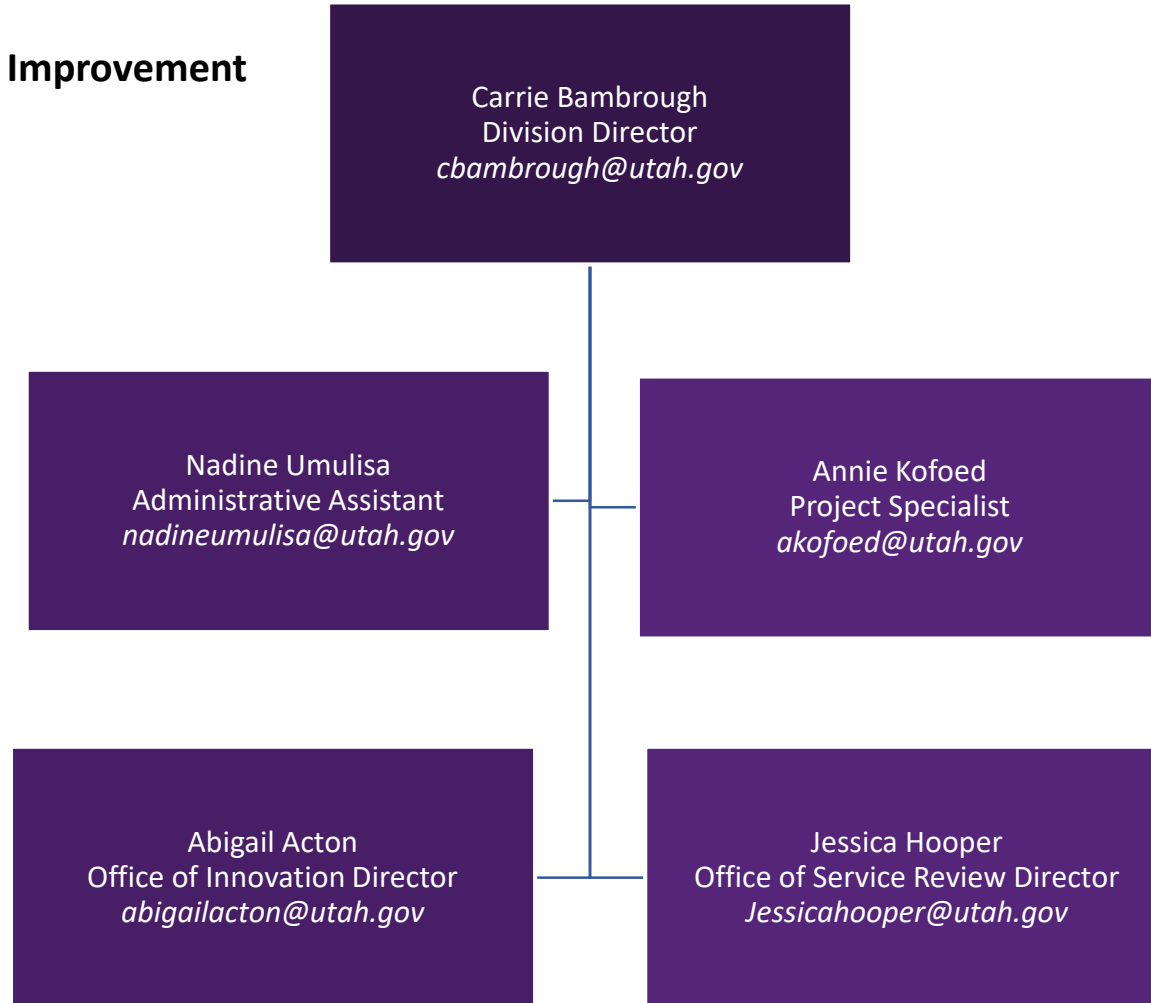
Improvement

Carrie Bambrough
Division Director
*cbambrough@utah.gov*

Nadine Umulisa
Administrative Assistant
*nadineumulisa@utah.gov*

Annie Kofoed
Project Specialist
*akofoed@utah.gov*

Abigail Acton
Office of Innovation Director
*abigailacton@utah.gov*

Jessica Hooper
Office of Service Review Director
*Jessicahooper@utah.gov*